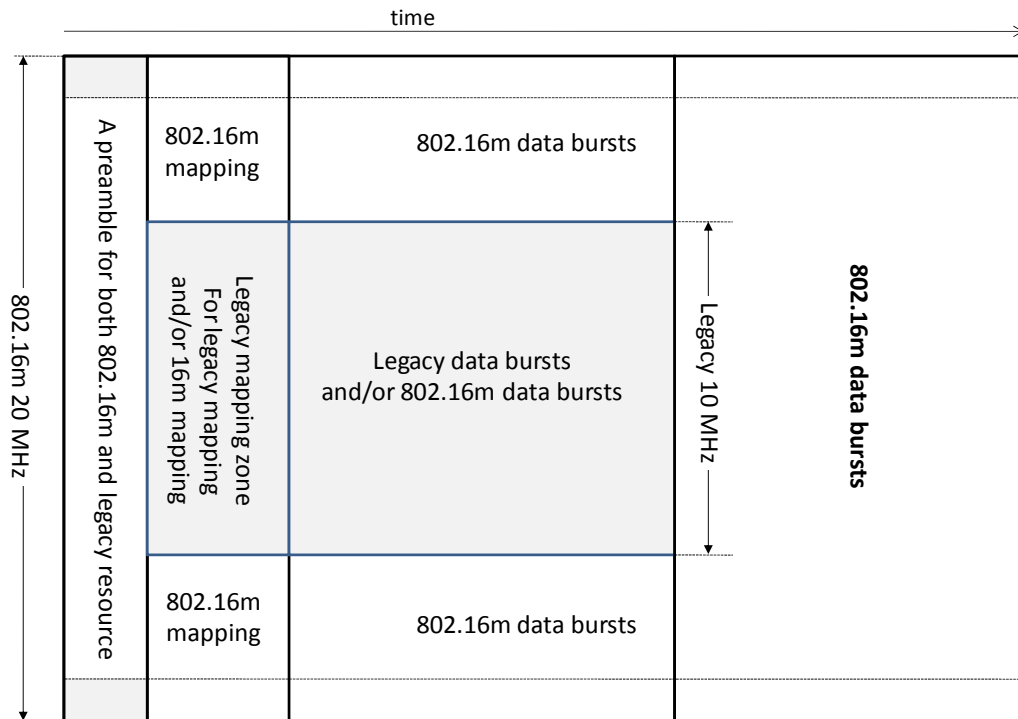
time

802.16m 20 MHz

A preamble for both 802.16m and legacy resource

802.16m mapping

802.16m data bursts

Legacy mapping zone For legacy mapping and/or 16m mapping

Legacy data bursts and/or 802.16m data bursts

Legacy 10 MHz

802.16m data bursts

802.16m mapping

802.16m data bursts